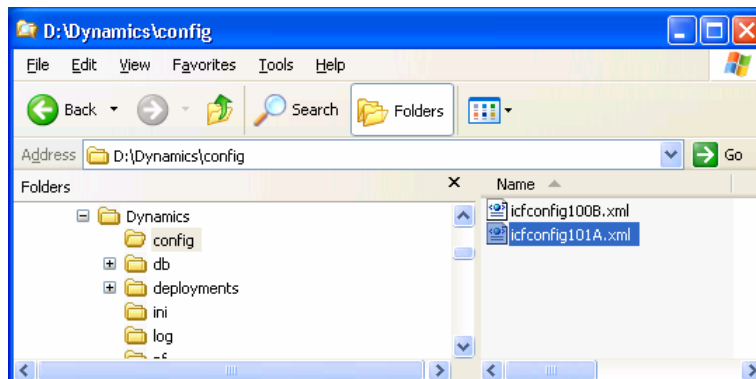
D:\Dynamics\config

File Edit View Favorites Tools Help

Back Search Folders

Address D:\Dynamics\config Go

Folders ×

Dynamics
config
db
deployments
ini
log
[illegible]

Name

icfconfig100B.xml
icfconfig101A.xml